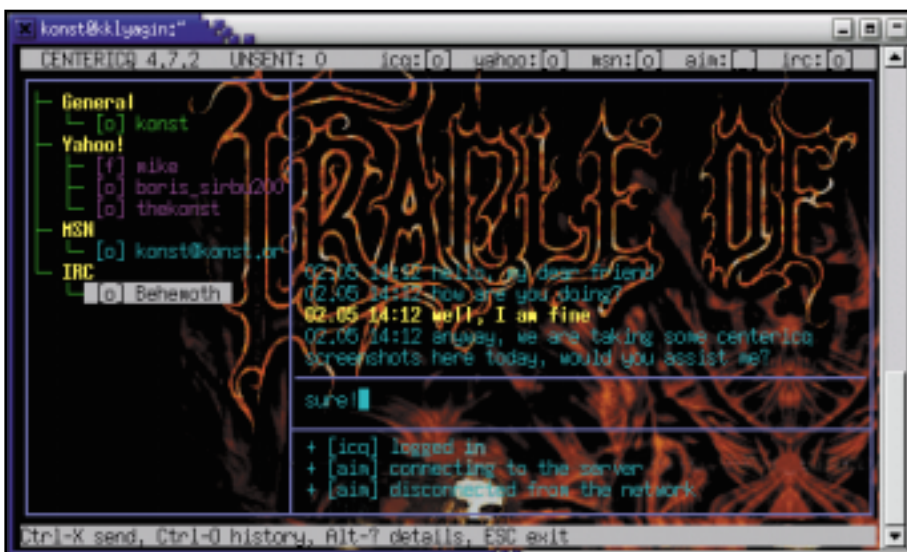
konst@kklyagin:~

CENTERICQ 4.7.2 UNSENT: 0 icq:[o] yahoo:[o] msn:[o] aim:[ ] irc:[o]

General
[o] konst
Yahoo!
[f] mike
[o] boris_sirbu200
[o] thekonst
MSN
[o] konst@konst.or
IRC
[o] Behemoth

02.05 14:12 hello, my dear friend
02.05 14:12 how are you doing?
02.05 14:12 well, I am fine
02.05 14:12 anyway, we are taking some centericq screenshots here today, would you assist me?

sure!

+ [icq] logged in
+ [aim] connecting to the server
+ [aim] disconnected from the network

Ctrl-X send, Ctrl-O history, Alt-? details, ESC exit